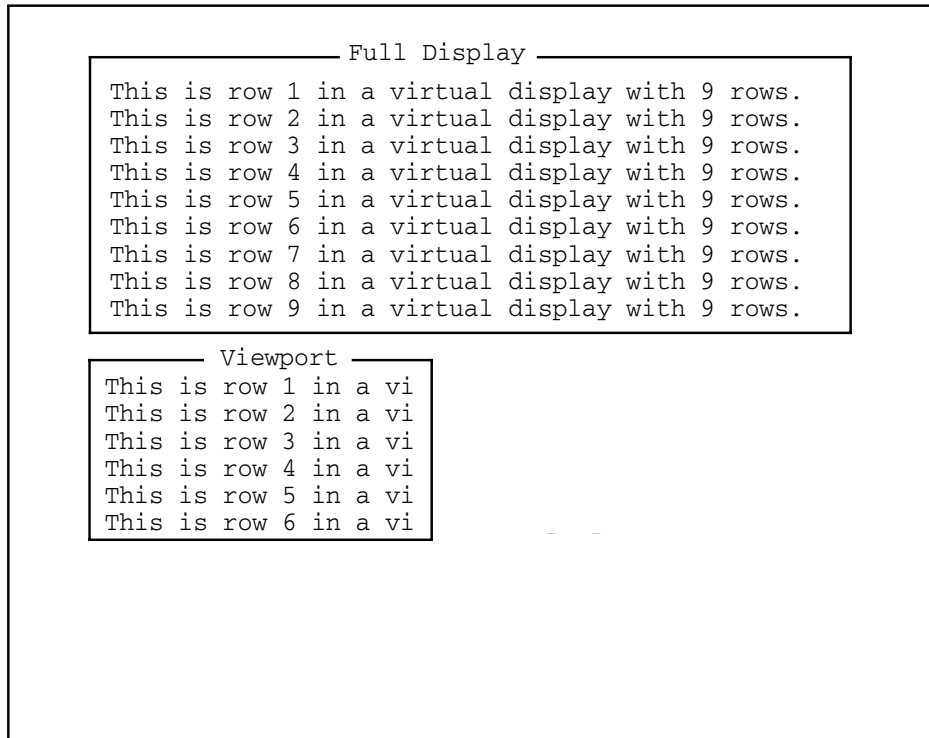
Full Display

This is row 1 in a virtual display with 9 rows.
This is row 2 in a virtual display with 9 rows.
This is row 3 in a virtual display with 9 rows.
This is row 4 in a virtual display with 9 rows.
This is row 5 in a virtual display with 9 rows.
This is row 6 in a virtual display with 9 rows.
This is row 7 in a virtual display with 9 rows.
This is row 8 in a virtual display with 9 rows.
This is row 9 in a virtual display with 9 rows.

Viewport

This is row 1 in a vi
This is row 2 in a vi
This is row 3 in a vi
This is row 4 in a vi
This is row 5 in a vi
This is row 6 in a vi